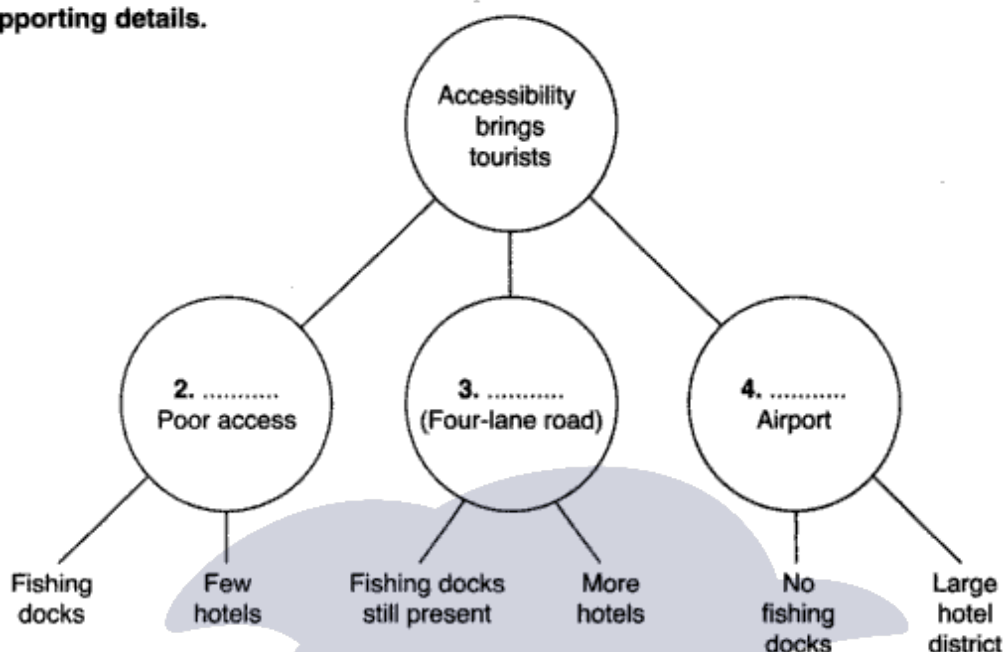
pporting details.

Accessibility brings tourists

2. .......... Poor access

3. .......... (Four-lane road)

4. .......... Airport

Fishing docks

Few hotels

Fishing docks still present

More hotels

No fishing docks

Large hotel district